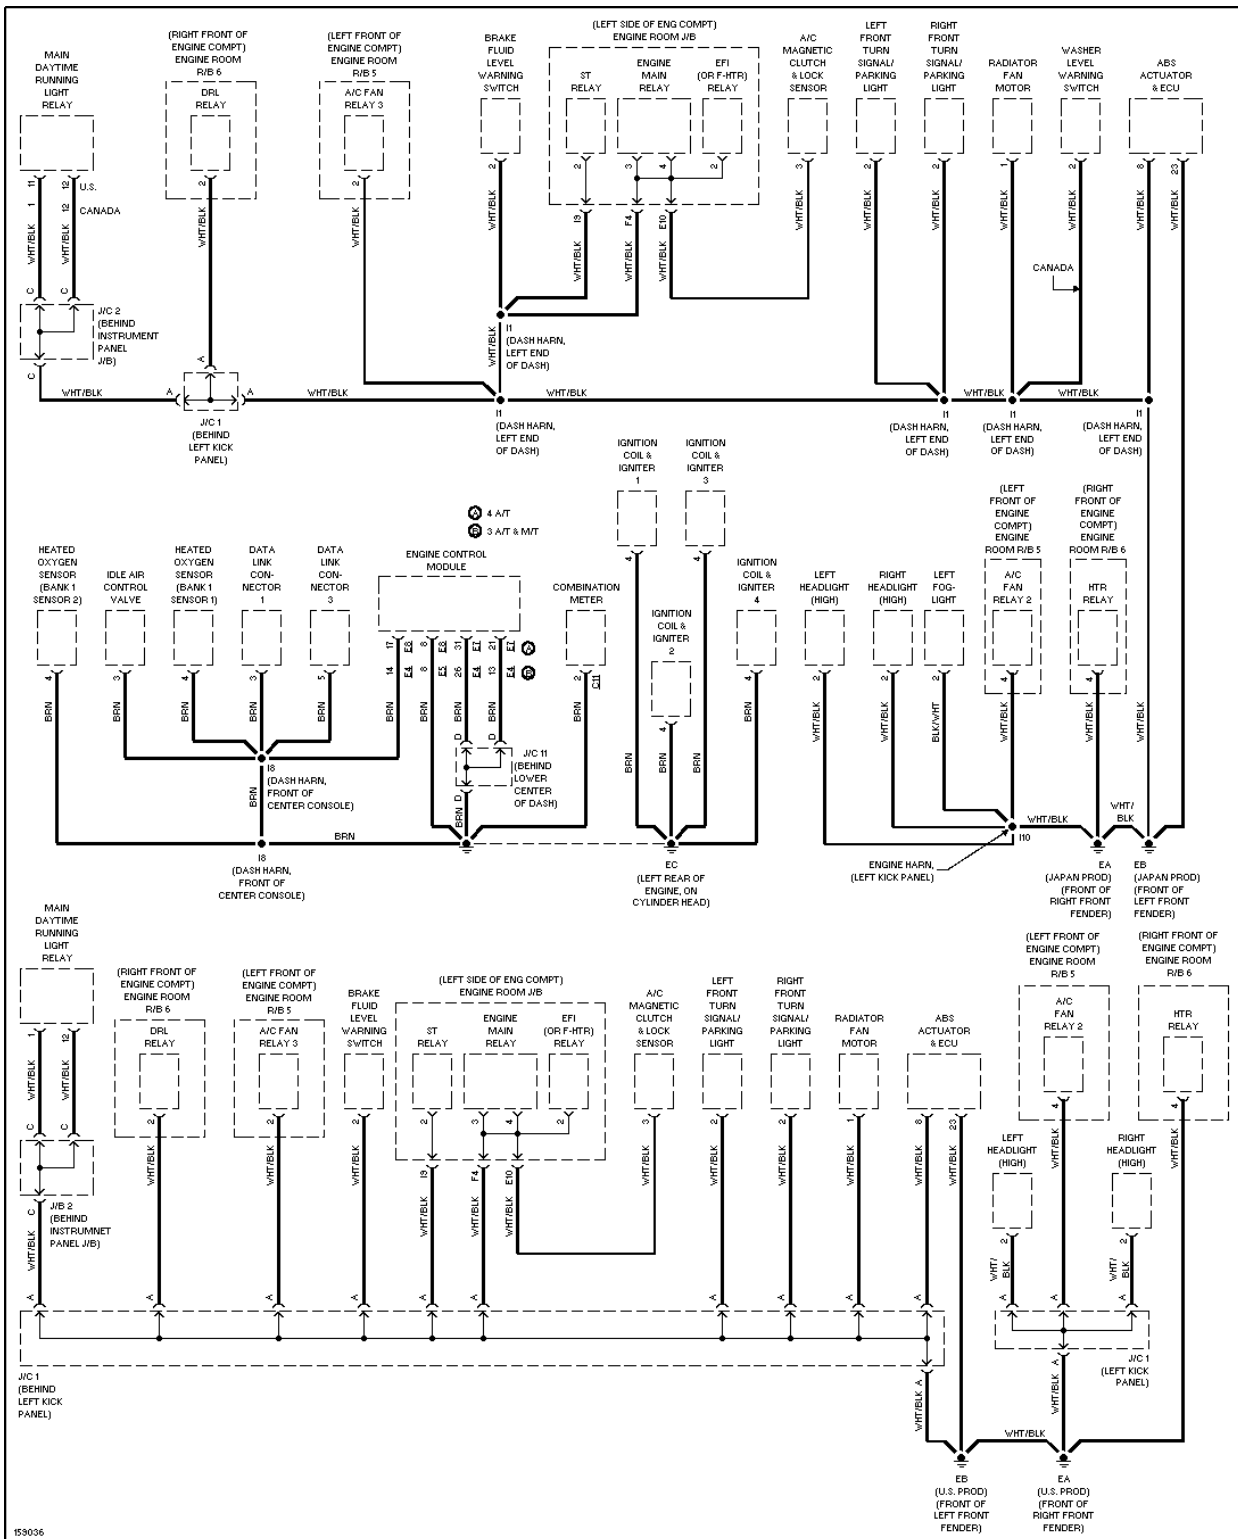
MAIN DAYTIME RUNNING LIGHT RELAY

11 12 U.S.
1 12 CANADA

WHT/BLK WHT/BLK

C C
J/C 2 (BEHIND INSTRUMENT PANEL J/B)
C

(RIGHT FRONT OF ENGINE COMPT) ENGINE ROOM R/B 6
DRL RELAY
2
WHT/BLK
A
A A
J/C 1 (BEHIND LEFT KICK PANEL)

(LEFT FRONT OF ENGINE COMPT) ENGINE ROOM R/B 5
A/C FAN RELAY 3
2
WHT/BLK

WHT/BLK WHT/BLK

BRAKE FLUID LEVEL WARNING SWITCH
2
WHT/BLK

(LEFT SIDE OF ENG COMPT) ENGINE ROOM J/B
ST RELAY
ENGINE MAIN RELAY
EFI (OR F-HTR) RELAY
2 3 4 2
I3 F4 E10
WHT/BLK WHT/BLK WHT/BLK

I1 (DASH HARN, LEFT END OF DASH)
WHT/BLK
WHT/BLK
I1 (DASH HARN, LEFT END OF DASH)

A/C MAGNETIC CLUTCH & LOCK SENSOR
3
WHT/BLK

LEFT FRONT TURN SIGNAL/ PARKING LIGHT
2
WHT/BLK

RIGHT FRONT TURN SIGNAL/ PARKING LIGHT
2
WHT/BLK

RADIATOR FAN MOTOR
1
WHT/BLK

WASHER LEVEL WARNING SWITCH
2
WHT/BLK
CANADA

ABS ACTUATOR & ECU
8 23
WHT/BLK WHT/BLK

WHT/BLK WHT/BLK
I1 (DASH HARN, LEFT END OF DASH)
I1 (DASH HARN, LEFT END OF DASH)
I1 (DASH HARN, LEFT END OF DASH)

A 4 A/T
B 3 A/T & M/T

HEATED OXYGEN SENSOR (BANK 1 SENSOR 2)
4
BRN

IDLE AIR CONTROL VALVE
3
BRN

HEATED OXYGEN SENSOR (BANK 1 SENSOR 1)
4
BRN

DATA LINK CONNECTOR 1
3
BRN

DATA LINK CONNECTOR 3
5
BRN

ENGINE CONTROL MODULE
17 E2 8 E2 31 E1 21 E1 A
14 E4 8 E5 26 E4 13 E4 B
BRN BRN BRN BRN

I8 (DASH HARN, FRONT OF CENTER CONSOLE)
BRN
BRN
I8 (DASH HARN, FRONT OF CENTER CONSOLE)

D D
J/C 11 (BEHIND LOWER CENTER OF DASH)
D
BRN

COMBINATION METER
2 C11
BRN

IGNITION COIL & IGNITER 1
4
BRN

IGNITION COIL & IGNITER 3
4
BRN

IGNITION COIL & IGNITER 2
4
BRN

IGNITION COIL & IGNITER 4
4
BRN

EC (LEFT REAR OF ENGINE, ON CYLINDER HEAD)

LEFT HEADLIGHT (HIGH)
2
WHT/BLK

RIGHT HEADLIGHT (HIGH)
2
WHT/BLK

LEFT FOG-LIGHT
2
BLK/WHT

(LEFT FRONT OF ENGINE COMPT) ENGINE ROOM R/B 5
A/C FAN RELAY 2
4
WHT/BLK

(RIGHT FRONT OF ENGINE COMPT) ENGINE ROOM R/B 6
HTR RELAY
4
WHT/BLK

WHT/BLK
WHT/BLK
I10
WHT/BLK
ENGINE HARN, (LEFT KICK PANEL)

EA (JAPAN PROD) (FRONT OF RIGHT FRONT FENDER)
EB (JAPAN PROD) (FRONT OF LEFT FRONT FENDER)

MAIN DAYTIME RUNNING LIGHT RELAY
1 12
WHT/BLK WHT/BLK
C C
J/B 2 (BEHIND INSTRUMNET PANEL J/B)
C
WHT/BLK

(RIGHT FRONT OF ENGINE COMPT) ENGINE ROOM R/B 6
DRL RELAY
2
WHT/BLK

(LEFT FRONT OF ENGINE COMPT) ENGINE ROOM R/B 5
A/C FAN RELAY 3
2
WHT/BLK

BRAKE FLUID LEVEL WARNING SWITCH
2
WHT/BLK

(LEFT SIDE OF ENG COMPT) ENGINE ROOM J/B
ST RELAY
ENGINE MAIN RELAY
EFI (OR F-HTR) RELAY
2 3 4 2
I3 F4 E10
WHT/BLK WHT/BLK WHT/BLK

A/C MAGNETIC CLUTCH & LOCK SENSOR
3
WHT/BLK

LEFT FRONT TURN SIGNAL/ PARKING LIGHT
2
WHT/BLK

RIGHT FRONT TURN SIGNAL/ PARKING LIGHT
2
WHT/BLK

RADIATOR FAN MOTOR
1
WHT/BLK

ABS ACTUATOR & ECU
8 23
WHT/BLK

(LEFT FRONT OF ENGINE COMPT) ENGINE ROOM R/B 5
A/C FAN RELAY 2
4
WHT/BLK

(RIGHT FRONT OF ENGINE COMPT) ENGINE ROOM R/B 6
HTR RELAY
4
WHT/BLK

LEFT HEADLIGHT (HIGH)
2
WHT/BLK

RIGHT HEADLIGHT (HIGH)
2
WHT/BLK

A A A A A A A A A A A A A A

J/C 1 (BEHIND LEFT KICK PANEL)
A
WHT/BLK

J/C 1 (LEFT KICK PANEL)
A
WHT/BLK

WHT/BLK

EB (U.S. PROD) (FRONT OF LEFT FRONT FENDER)
EA (U.S. PROD) (FRONT OF RIGHT FRONT FENDER)

159036